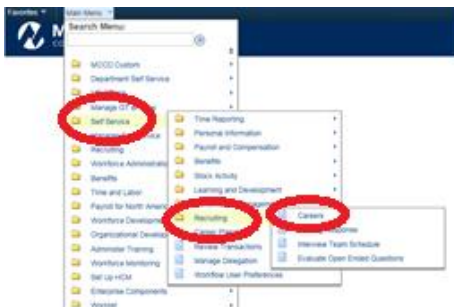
Favorites Main Menu

Search Menu:

MCCD Custom
Department Self Service
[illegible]
Manage GT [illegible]
Self Service
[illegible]
Recruiting
Workforce Administrat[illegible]
Benefits
Time and Labor
Payroll for North Ameri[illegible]
Workforce Develop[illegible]
Organizational Develop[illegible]
Administer Training
Workforce Monitoring
Set Up HCM
Enterprise Components
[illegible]

Time Reporting
Personal Information
Payroll and Compensation
Benefits
Stock Activity
Learning and Development
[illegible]
Recruiting
Career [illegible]
Review Transactions
Manage Delegation
Workflow User Preferences

Careers
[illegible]
Interview Team Schedule
Evaluate Open Ended Questions